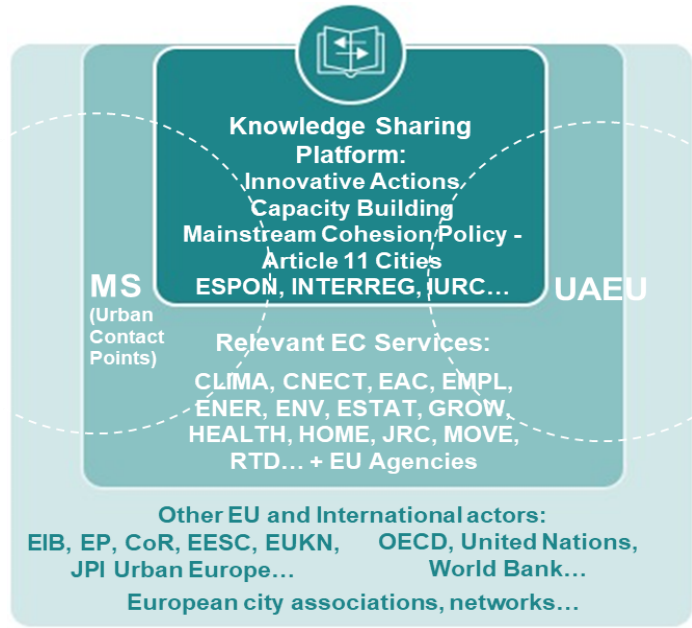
Knowledge Sharing Platform:
Innovative Actions
Capacity Building
Mainstream Cohesion Policy - Article 11 Cities
ESPON, INTERREG, IURC…

MS
(Urban Contact Points)

UAEU

Relevant EC Services:
CLIMA, CNECT, EAC, EMPL, ENER, ENV, ESTAT, GROW, HEALTH, HOME, JRC, MOVE, RTD… + EU Agencies

Other EU and International actors:
EIB, EP, CoR, EESC, EUKN, JPI Urban Europe…
OECD, United Nations, World Bank…
European city associations, networks…